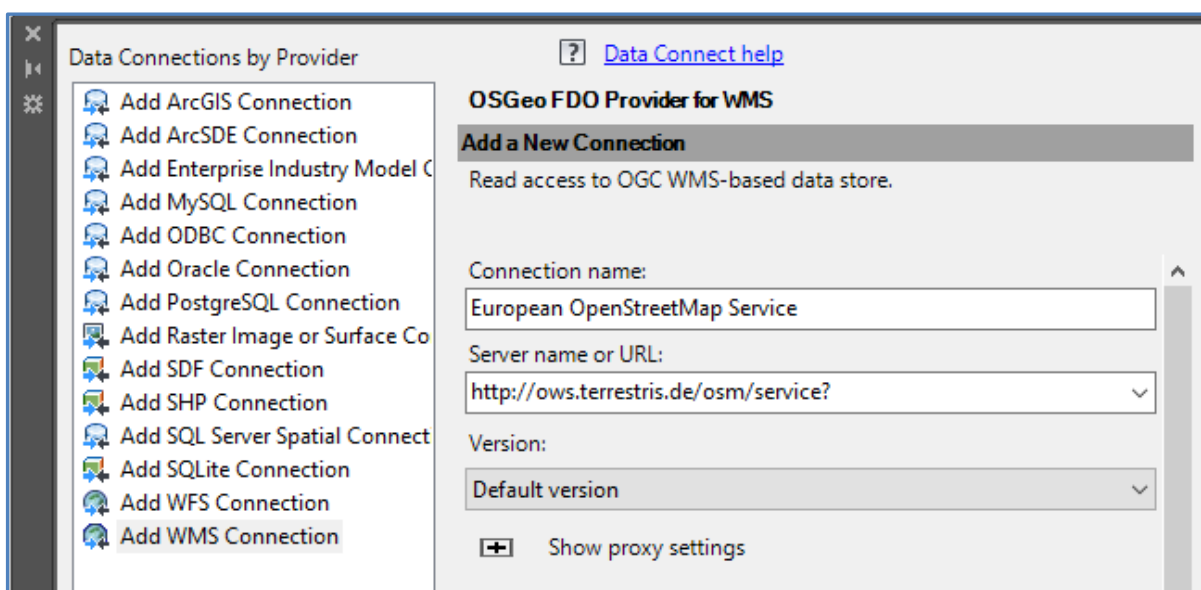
Data Connections by Provider

Add ArcGIS Connection
Add ArcSDE Connection
Add Enterprise Industry Model C
Add MySQL Connection
Add ODBC Connection
Add Oracle Connection
Add PostgreSQL Connection
Add Raster Image or Surface Co
Add SDF Connection
Add SHP Connection
Add SQL Server Spatial Connect
Add SQLite Connection
Add WFS Connection
Add WMS Connection

? Data Connect help

OSGeo FDO Provider for WMS

Add a New Connection

Read access to OGC WMS-based data store.

Connection name:
European OpenStreetMap Service
Server name or URL:
http://ows.terrestris.de/osm/service?
Version:
Default version

Show proxy settings